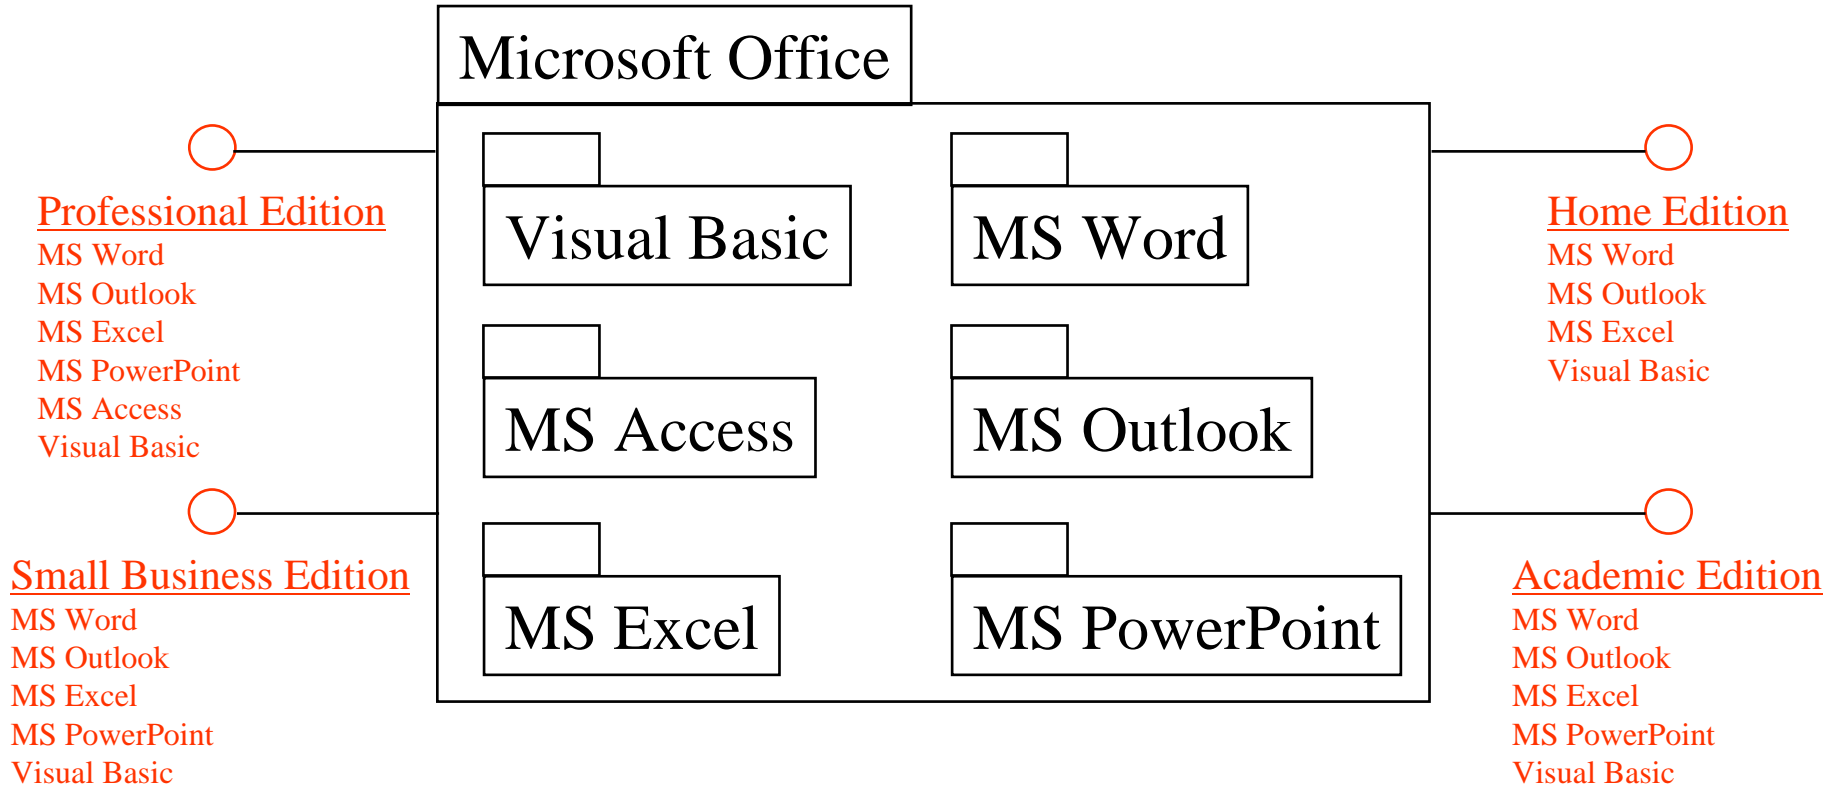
Microsoft Office

Professional Edition
MS Word
MS Outlook
MS Excel
MS PowerPoint
MS Access
Visual Basic

Visual Basic

MS Word

Home Edition
MS Word
MS Outlook
MS Excel
Visual Basic

MS Access

MS Outlook

Small Business Edition
MS Word
MS Outlook
MS Excel
MS PowerPoint
Visual Basic

MS Excel

MS PowerPoint

Academic Edition
MS Word
MS Outlook
MS Excel
MS PowerPoint
Visual Basic